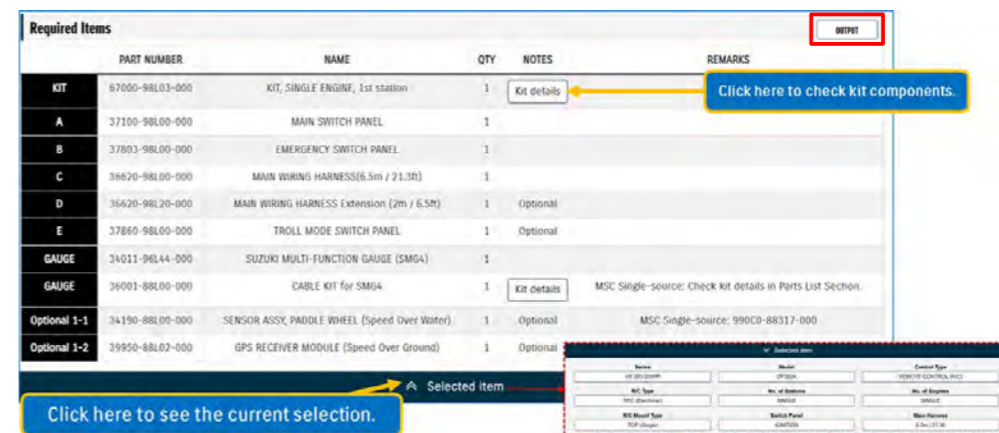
Required Items

OUTPUT

| | PART NUMBER | NAME | QTY | NOTES | REMARKS |
|---|---|---|---|---|---|
| KIT | 67000-98L03-000 | KIT, SINGLE ENGINE, 1st station | 1 | Kit details | |
| A | 37100-98L00-000 | MAIN SWITCH PANEL | 1 | | |
| B | 37803-98L00-000 | EMERGENCY SWITCH PANEL | 1 | | |
| C | 36620-98L00-000 | MAIN WIRING HARNESS(6.5m / 21.3ft) | 1 | | |
| D | 36620-98L20-000 | MAIN WIRING HARNESS Extension (2m / 6.5ft) | 1 | Optional | |
| E | 37860-98L00-000 | TROLL MODE SWITCH PANEL | 1 | Optional | |
| GAUGE | 34011-96L44-000 | SUZUKI MULTI-FUNCTION GAUGE (SMG4) | 1 | | |
| GAUGE | 36001-88L00-000 | CABLE KIT for SMG4 | 1 | Kit details | MSC Single-source: Check kit details in Parts List Section. |
| Optional 1-1 | 34190-88L00-000 | SENSOR ASSY, PADDLE WHEEL (Speed Over Water) | 1 | Optional | MSC Single-source: 990C0-88317-000 |
| Optional 1-2 | 39950-88L02-000 | GPS RECEIVER MODULE (Speed Over Ground) | 1 | Optional | |

Click here to check kit components.

Selected item

Click here to see the current selection.

Selected item

| Series | Model | Control Type |
|---|---|---|
| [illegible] | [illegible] | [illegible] |
| R/C Type | No. of Stations | No. of Engines |
| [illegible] | SINGLE | SINGLE |
| R/C Mount Type | Switch Panel | Main Harness |
| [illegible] | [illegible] | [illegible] |